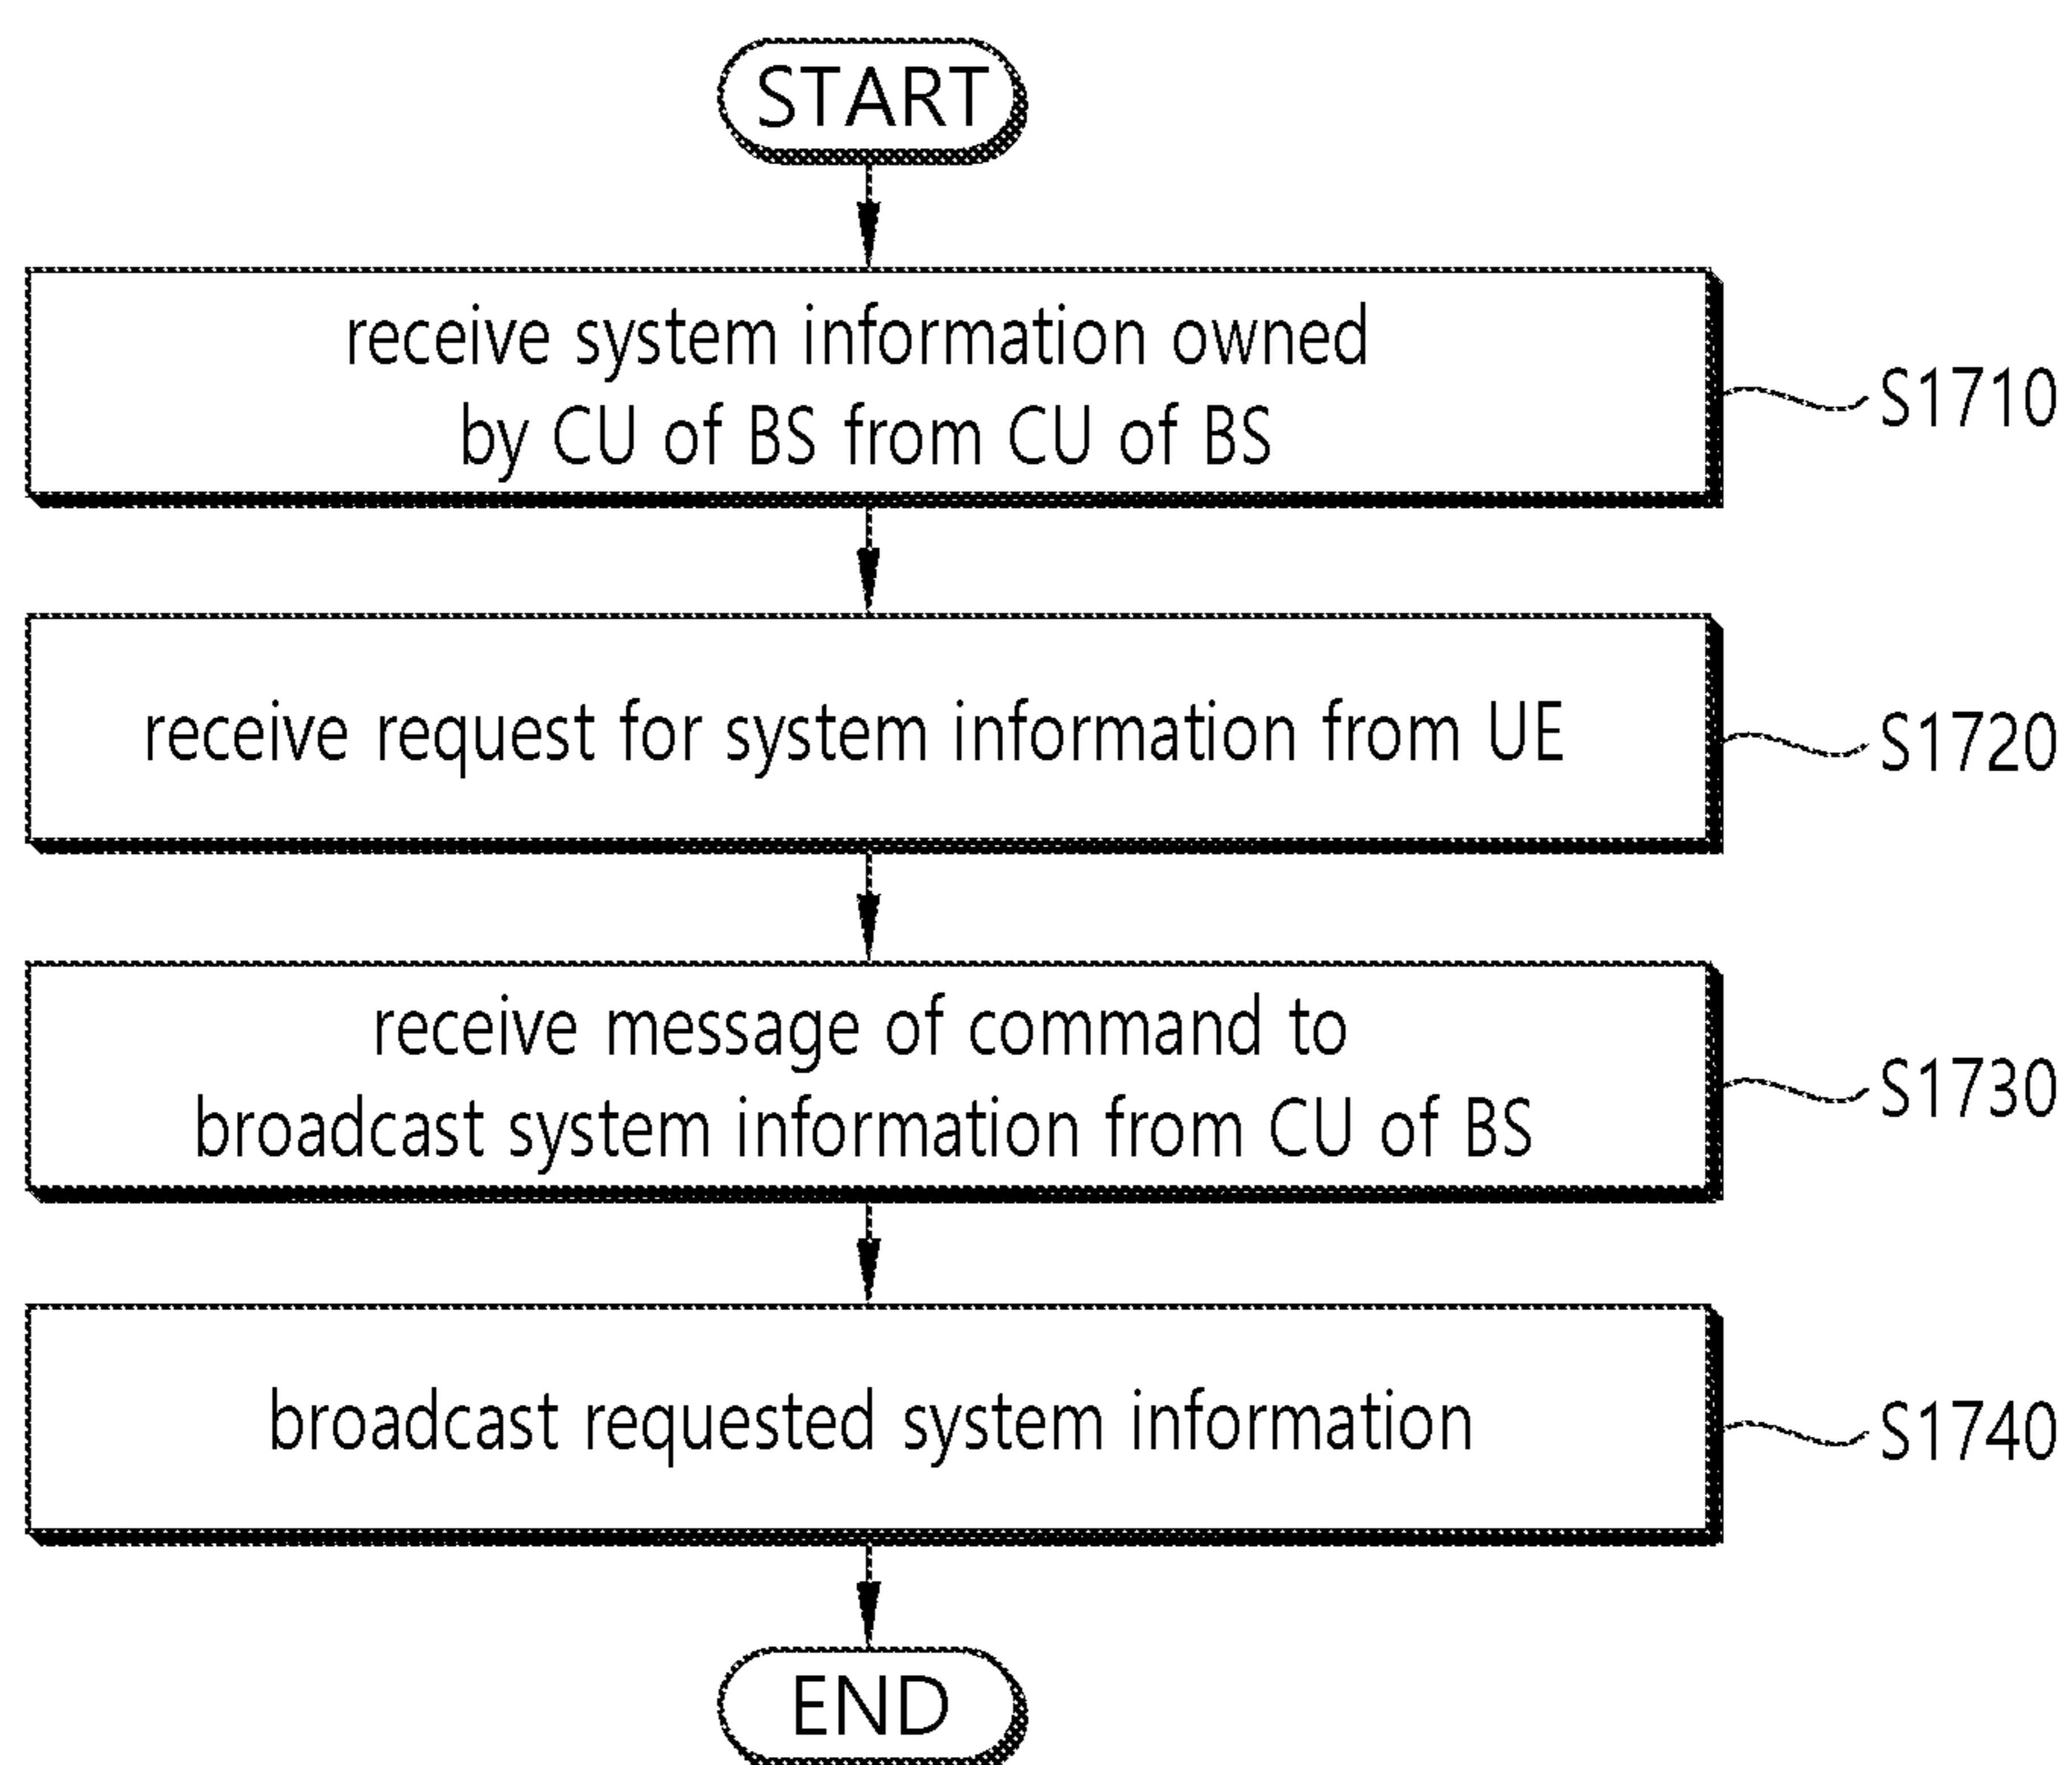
START

receive system information owned by CU of BS from CU of BS

S1710

receive request for system information from UE

S1720

receive message of command to broadcast system information from CU of BS

S1730

broadcast requested system information

S1740

END